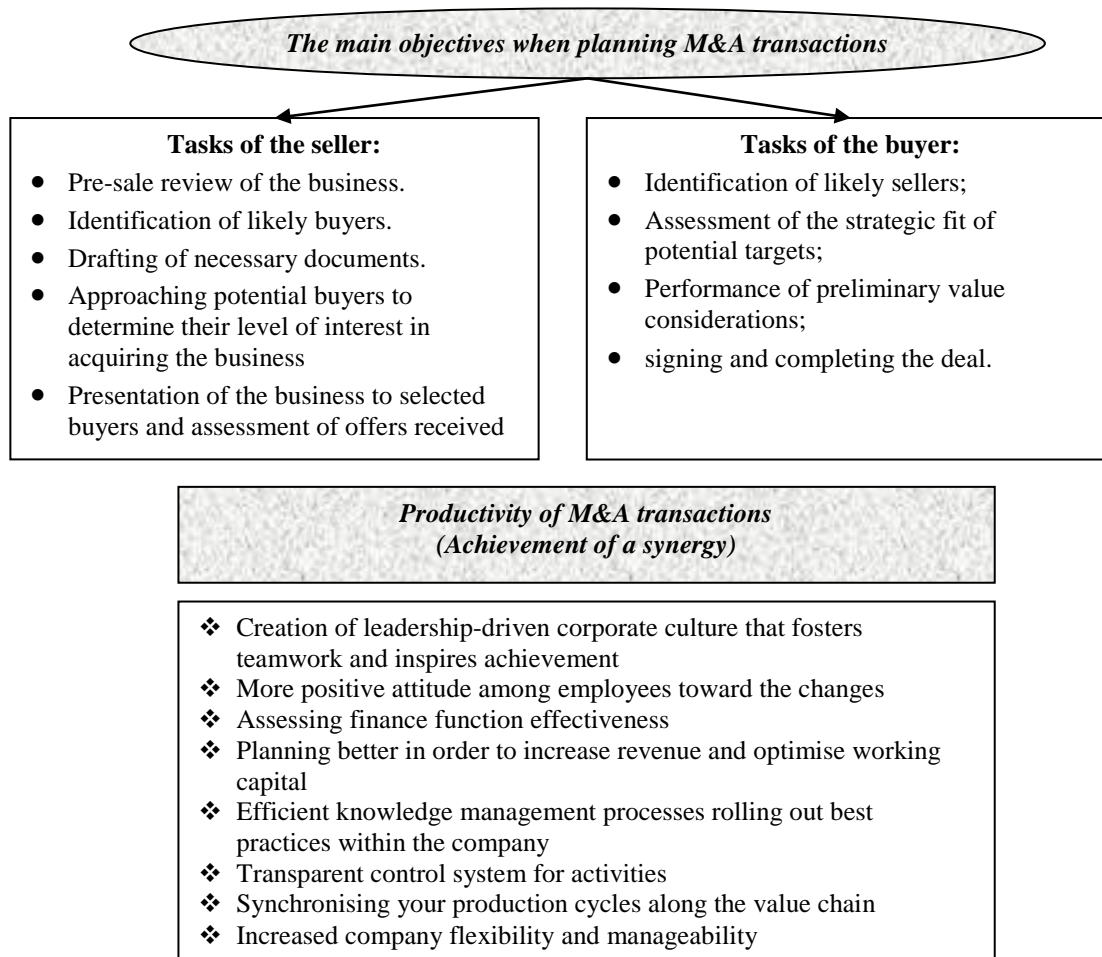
*The main objectives when planning M&A transactions*

**Tasks of the seller:**
- Pre-sale review of the business.
- Identification of likely buyers.
- Drafting of necessary documents.
- Approaching potential buyers to determine their level of interest in acquiring the business
- Presentation of the business to selected buyers and assessment of offers received

**Tasks of the buyer:**
- Identification of likely sellers;
- Assessment of the strategic fit of potential targets;
- Performance of preliminary value considerations;
- signing and completing the deal.

*Productivity of M&A transactions (Achievement of a synergy)*

❖ Creation of leadership-driven corporate culture that fosters teamwork and inspires achievement
❖ More positive attitude among employees toward the changes
❖ Assessing finance function effectiveness
❖ Planning better in order to increase revenue and optimise working capital
❖ Efficient knowledge management processes rolling out best practices within the company
❖ Transparent control system for activities
❖ Synchronising your production cycles along the value chain
❖ Increased company flexibility and manageability